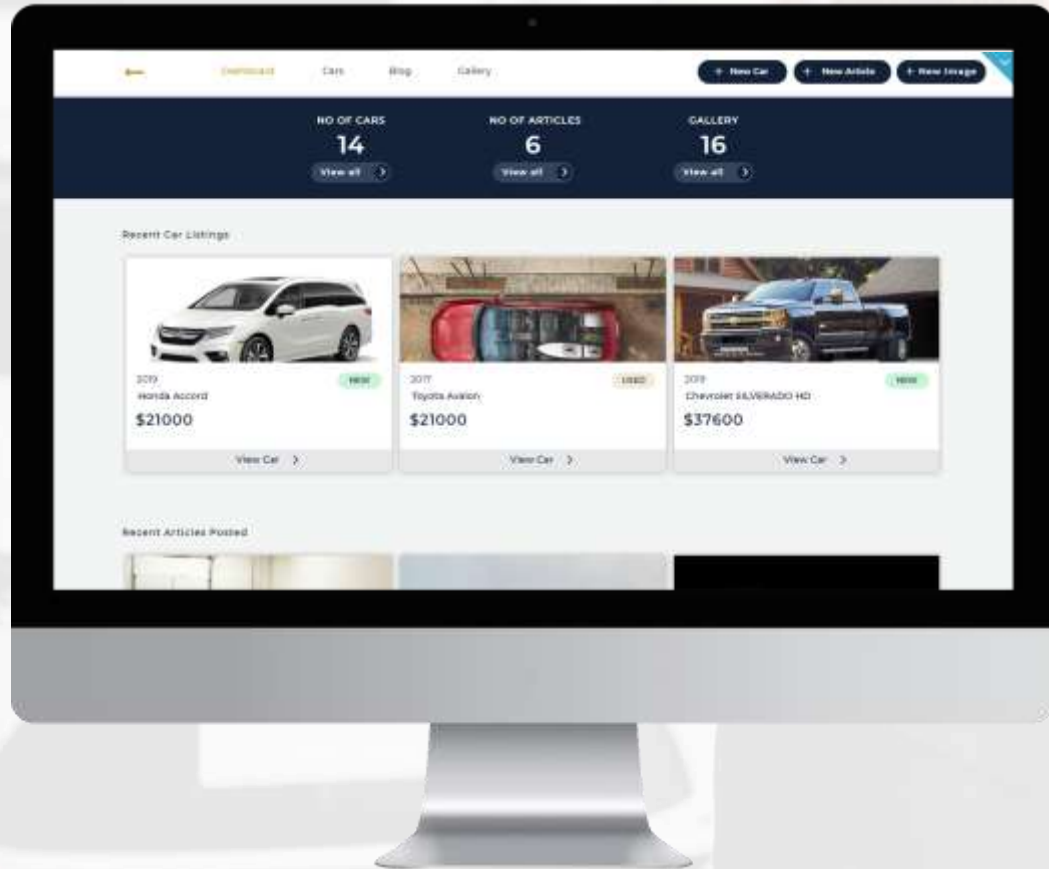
Dashboard Cars Blog Gallery

+ New Car + New Article + New Image

NO OF CARS
14
View all >

NO OF ARTICLES
6
View all >

GALLERY
16
View all >

Recent Car Listings

2019
NEW
Honda Accord
$21000
View Car >

2017
USED
Toyota Avalon
$21000
View Car >

2019
NEW
Chevrolet SILVERADO HD
$37600
View Car >

Recent Articles Posted